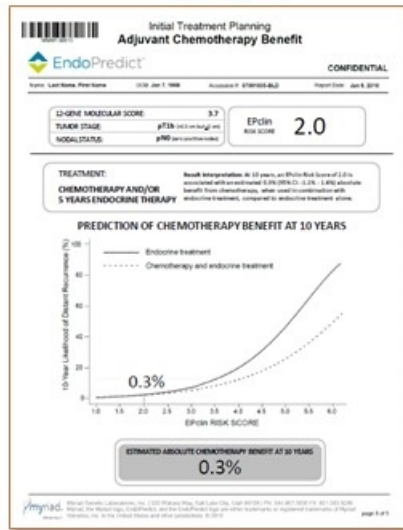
Initial Treatment Planning
Adjuvant Chemotherapy Benefit

EndoPredict

CONFIDENTIAL

Name: Last Name, First Name DOB: Jan 7, 1966 Accession #: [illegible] Report Date: Jan 9, 2018

| 12-GENE MOLECULAR SCORE: | 3.7 |
|---|---|
| TUMOR STAGE: | pT1b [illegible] |
| NODAL STATUS: | pN0 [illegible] |

EPclin RISK SCORE 2.0

TREATMENT:
CHEMOTHERAPY AND/OR 5 YEARS ENDOCRINE THERAPY

Result Interpretation: At 10 years, an EPclin Risk Score of 2.0 is associated with an estimated 0.3% (95% CI: -1.1% - 1.6%) absolute benefit from chemotherapy, when used in combination with endocrine treatment, compared to endocrine treatment alone.

PREDICTION OF CHEMOTHERAPY BENEFIT AT 10 YEARS

Endocrine treatment
Chemotherapy and endocrine treatment

10-Year Likelihood of Distant Recurrence (%)

100
80
60
40
20
0

0.3%

1.0 1.5 2.0 2.5 3.0 3.5 4.0 4.5 5.0 5.5 6.0
EPclin RISK SCORE

ESTIMATED ABSOLUTE CHEMOTHERAPY BENEFIT AT 10 YEARS
0.3%

Myriad

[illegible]

page 1 of 1